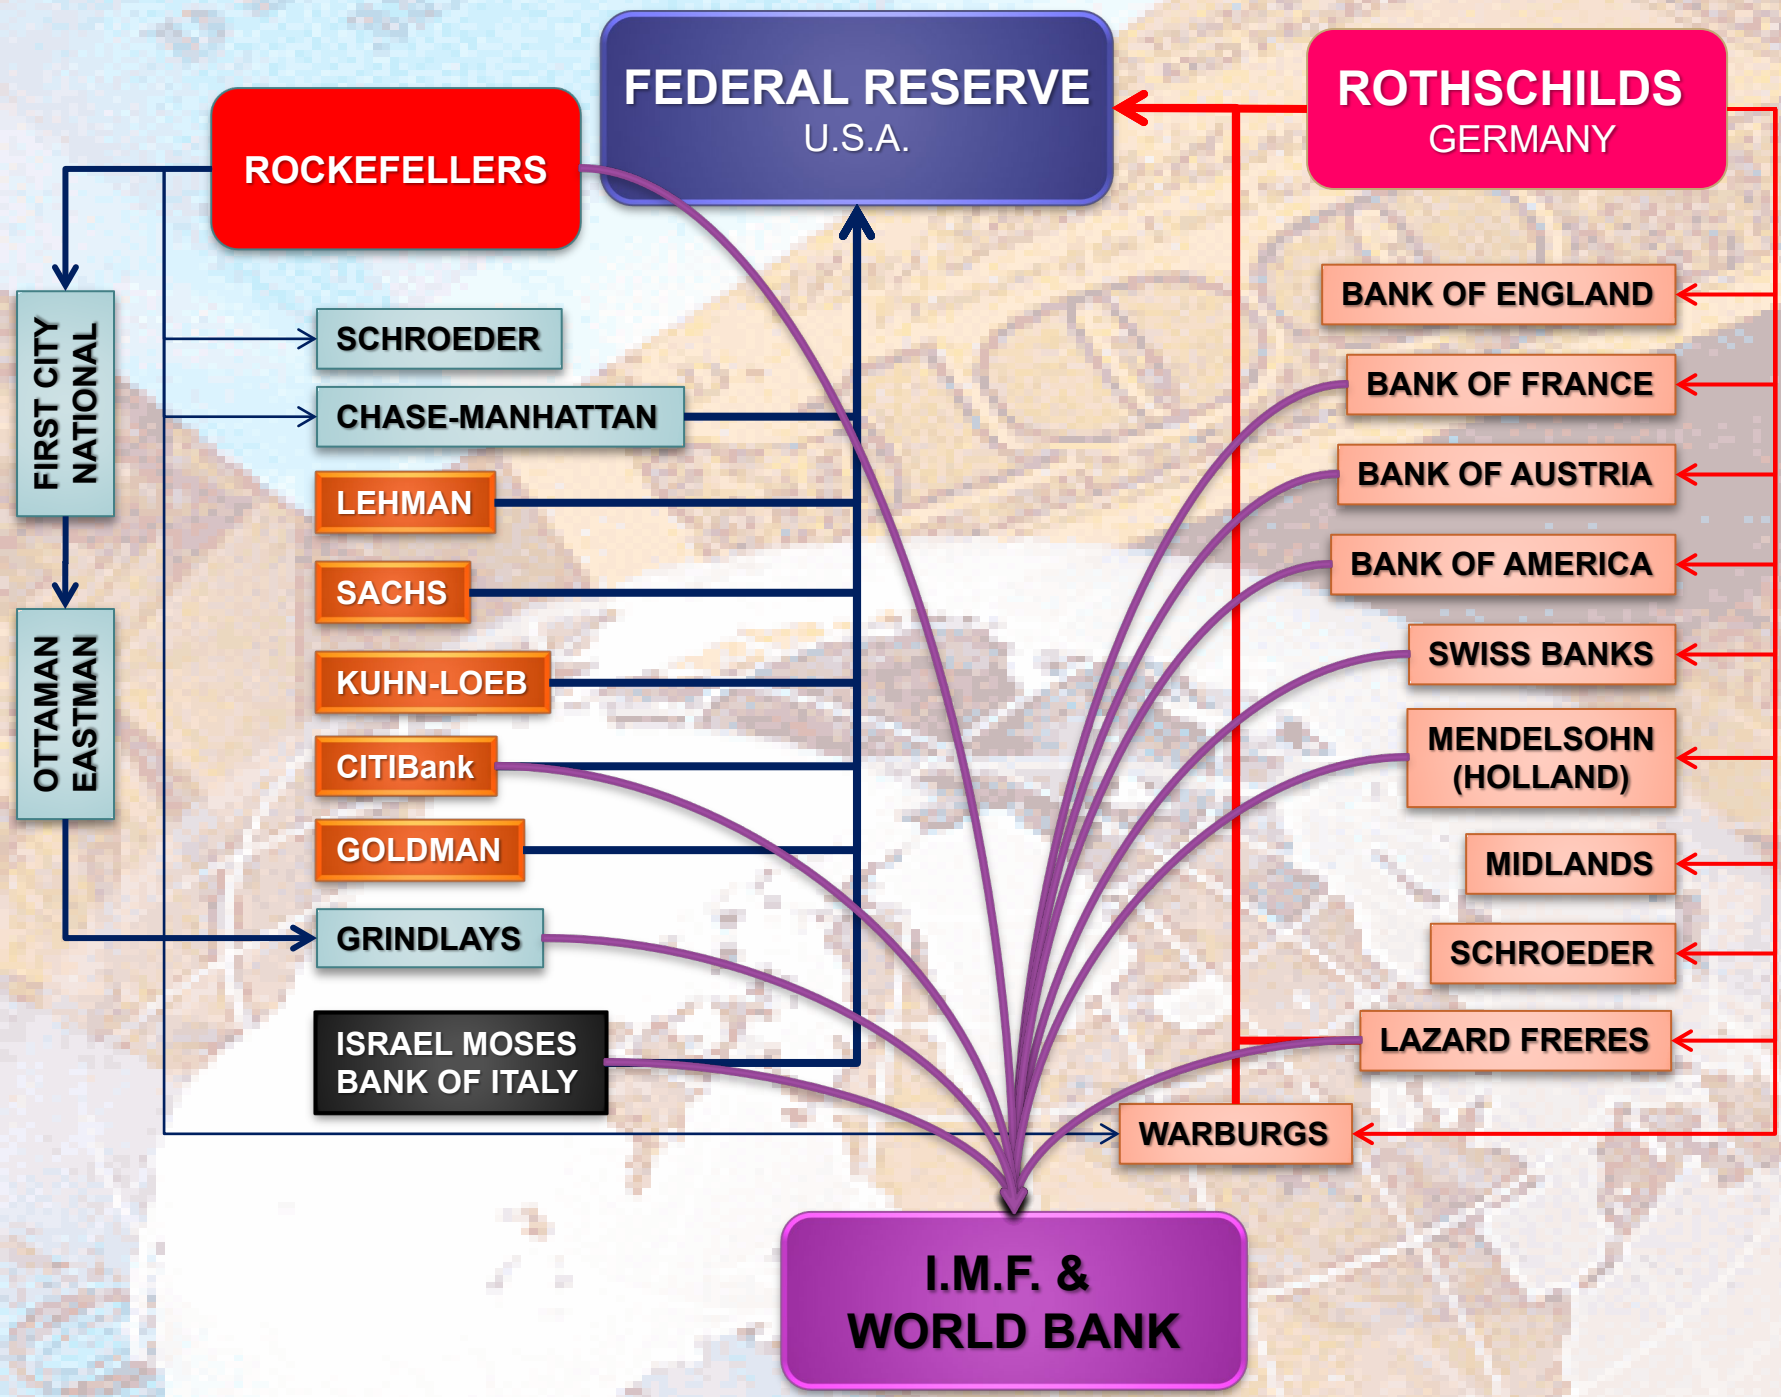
FEDERAL RESERVE
U.S.A.

ROTHSCHILDS
GERMANY

ROCKEFELLERS

FIRST CITY NATIONAL

OTTAMAN EASTMAN

SCHROEDER

CHASE-MANHATTAN

LEHMAN

SACHS

KUHN-LOEB

CITIBank

GOLDMAN

GRINDLAYS

ISRAEL MOSES BANK OF ITALY

BANK OF ENGLAND

BANK OF FRANCE

BANK OF AUSTRIA

BANK OF AMERICA

SWISS BANKS

MENDELSOHN (HOLLAND)

MIDLANDS

SCHROEDER

LAZARD FRERES

WARBURGS

I.M.F. &
WORLD BANK